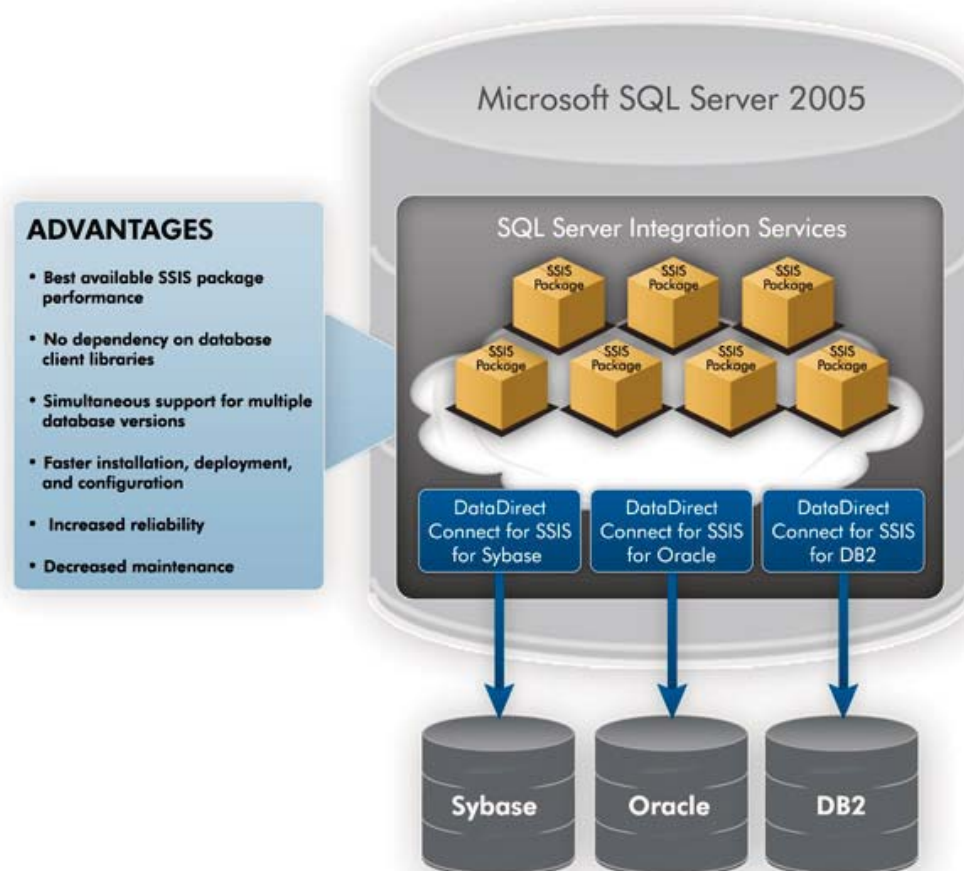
ADVANTAGES

• Best available SSIS package performance

• No dependency on database client libraries

• Simultaneous support for multiple database versions

• Faster installation, deployment, and configuration

• Increased reliability

• Decreased maintenance

Microsoft SQL Server 2005

SQL Server Integration Services

SSIS Package

SSIS Package

SSIS Package

SSIS Package

SSIS Package

SSIS Package

SSIS Package

DataDirect Connect for SSIS for Sybase

DataDirect Connect for SSIS for Oracle

DataDirect Connect for SSIS for DB2

Sybase

Oracle

DB2